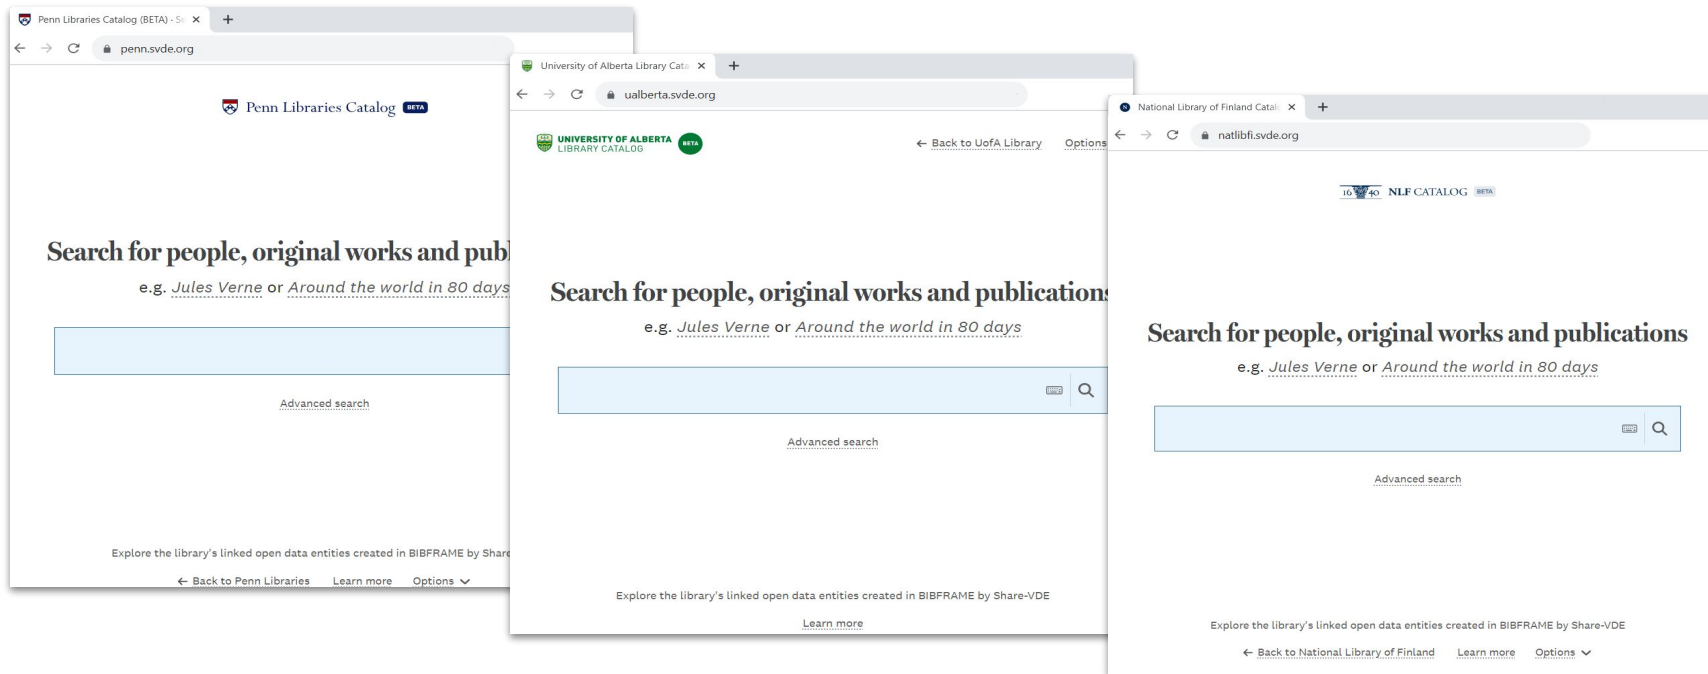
Penn Libraries Catalog (BETA) - S
penn.svde.org

Penn Libraries Catalog BETA

Search for people, original works and publ

e.g. Jules Verne or Around the world in 80 days

Advanced search

Explore the library's linked open data entities created in BIBFRAME by Share

← Back to Penn Libraries Learn more Options

University of Alberta Library Cata
ualberta.svde.org

UNIVERSITY OF ALBERTA LIBRARY CATALOG BETA

← Back to UofA Library Options

Search for people, original works and publications

e.g. Jules Verne or Around the world in 80 days

Advanced search

Explore the library's linked open data entities created in BIBFRAME by Share-VDE

Learn more

National Library of Finland Catal
natlibfi.svde.org

16 40 NLF CATALOG BETA

Search for people, original works and publications

e.g. Jules Verne or Around the world in 80 days

Advanced search

Explore the library's linked open data entities created in BIBFRAME by Share-VDE

← Back to National Library of Finland Learn more Options